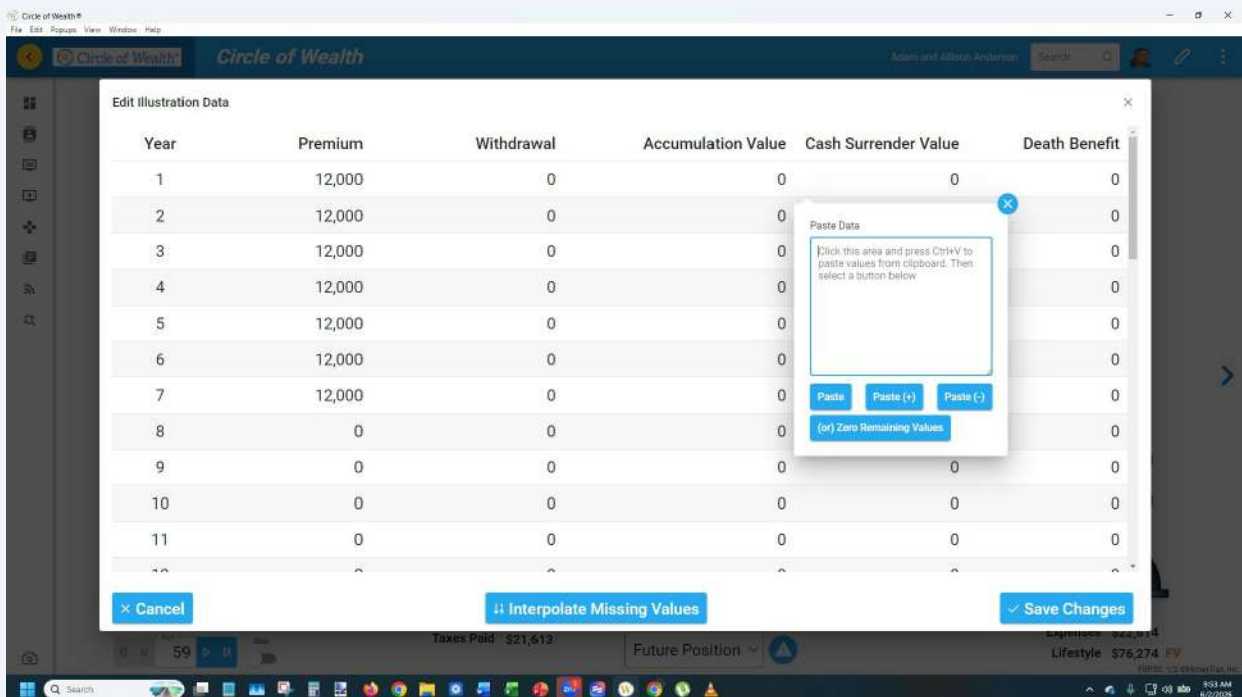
Circle of Wealth®
File Edit Popups View Window Help

Circle of Wealth  Circle of Wealth  Adam and Allison Anderson  Search

Edit Illustration Data

| Year | Premium | Withdrawal | Accumulation Value | Cash Surrender Value | Death Benefit |
|---|---|---|---|---|---|
| 1 | 12,000 | 0 | 0 | 0 | 0 |
| 2 | 12,000 | 0 | 0 | | 0 |
| 3 | 12,000 | 0 | 0 | | 0 |
| 4 | 12,000 | 0 | 0 | | 0 |
| 5 | 12,000 | 0 | 0 | | 0 |
| 6 | 12,000 | 0 | 0 | | 0 |
| 7 | 12,000 | 0 | 0 | | 0 |
| 8 | 0 | 0 | 0 | | 0 |
| 9 | 0 | 0 | 0 | 0 | 0 |
| 10 | 0 | 0 | 0 | 0 | 0 |
| 11 | 0 | 0 | 0 | 0 | 0 |

Paste Data
Click this area and press Ctrl+V to paste values from clipboard. Then select a button below
Paste  Paste (+)  Paste (-)
(or) Zero Remaining Values

× Cancel  Interpolate Missing Values  ✓ Save Changes

59  Taxes Paid $21,613  Future Position  Expenses $22,614  Lifestyle $76,274 FV

Search  9:53 AM